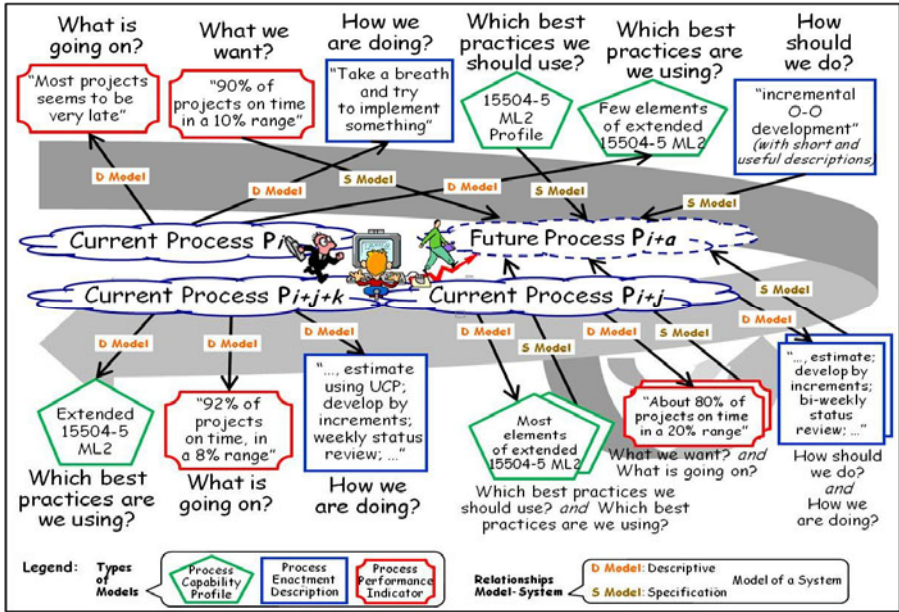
What is going on?

What we want?

How we are doing?

Which best practices we should use?

Which best practices are we using?

How should we do?

"Most projects seems to be very late"

"90% of projects on time in a 10% range"

"Take a breath and try to implement something"

15504-5 ML2 Profile

Few elements of extended 15504-5 ML2

"incremental O-O development" (with short and useful descriptions)

D Model

D Model

S Model

D Model

S Model

S Model

Current Process $P_i$

Future Process $P_{i+a}$

Current Process $P_{i+j+k}$

Current Process $P_{i+j}$

S Model

D Model

D Model

D Model

D Model

S Model

S Model

D Model

Extended 15504-5 ML2

"92% of projects on time, in a 8% range"

"..., estimate using UCP; develop by increments; weekly status review; ..."

Most elements of extended 15504-5 ML2

"About 80% of projects on time in a 20% range"

"..., estimate; develop by increments; bi-weekly status review; ..."

Which best practices are we using?

What is going on?

How we are doing?

Which best practices we should use? and Which best practices are we using?

What we want? and What is going on?

How should we do? and How we are doing?

Legend: Types of Models

Process Capability Profile

Process Enactment Description

Process Performance Indicator

Relationships Model-System

D Model: Descriptive

S Model: Specification

Model of a System